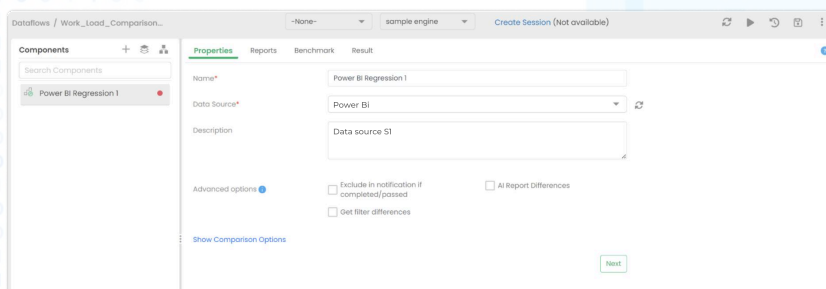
Dataflows / Work_Load_Comparison...

-None-

sample engine

Create Session (Not available)

Components

Search Components

Power BI Regression 1

Properties Reports Benchmark Result

Name*

Power BI Regression 1

Data Source*

Power Bi

Description

Data source S1

Advanced options

Exclude in notification if completed/passed

AI Report Differences

Get filter differences

Show Comparison Options

Next